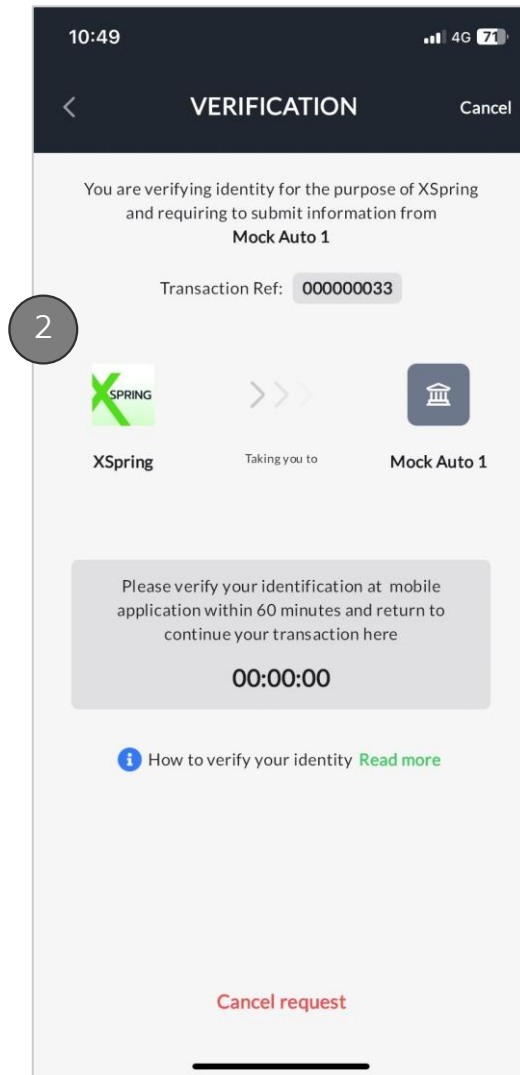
10:49

4G 71

VERIFICATION

Cancel

You are verifying identity for the purpose of XSpring and requiring to submit information from
Mock Auto 1

Transaction Ref: 000000033

2

SPRING

XSpring

Taking you to

Mock Auto 1

Please verify your identification at mobile application within 60 minutes and return to continue your transaction here

00:00:00

How to verify your identity Read more

Cancel request